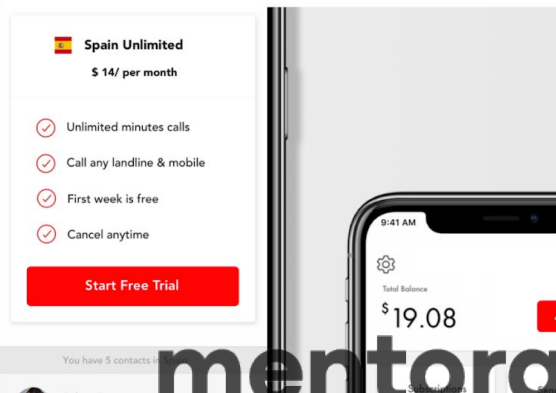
Spain Unlimited

$ 14/ per month

Unlimited minutes calls

Call any landline & mobile

First week is free

Cancel anytime

Start Free Trial

You have 5 contacts i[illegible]

9:41 AM

Total Balance

$19.08

Subscriptions

mentora